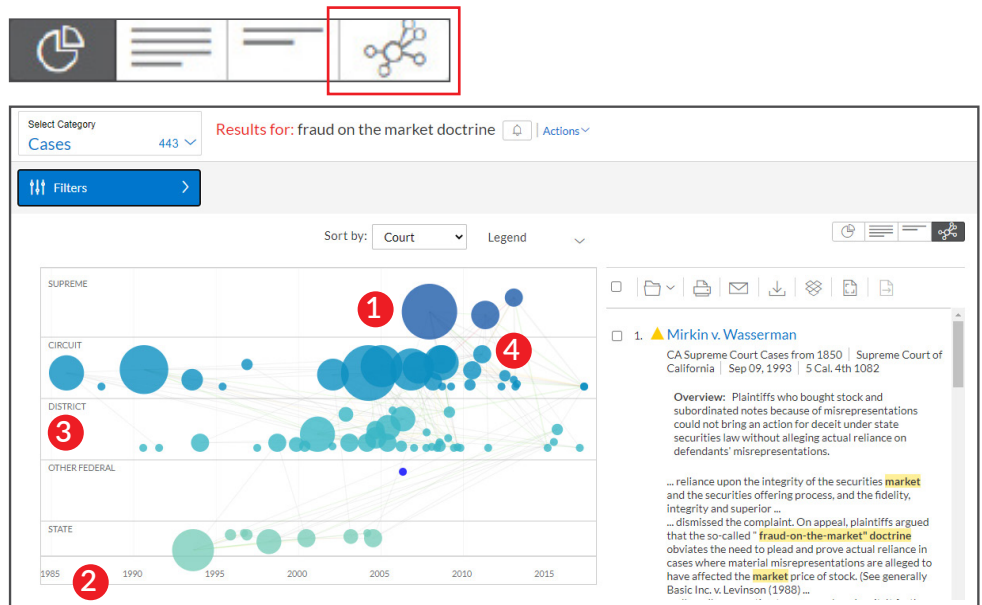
Select Category
Cases 443

Results for: fraud on the market doctrine

Actions

Filters

Sort by: Court

Legend

SUPREME
CIRCUIT
DISTRICT
OTHER FEDERAL
STATE

1985 1990 1995 2000 2005 2010 2015

1
2
3
4

1. Mirkin v. Wasserman
CA Supreme Court Cases from 1850 | Supreme Court of California | Sep 09, 1993 | 5 Cal. 4th 1082

Overview: Plaintiffs who bought stock and subordinated notes because of misrepresentations could not bring an action for deceit under state securities law without alleging actual reliance on defendants' misrepresentations.

... reliance upon the integrity of the securities market and the securities offering process, and the fidelity, integrity and superior ...
... dismissed the complaint. On appeal, plaintiffs argued that the so-called " fraud-on-the-market" doctrine obviates the need to plead and prove actual reliance in cases where material misrepresentations are alleged to have affected the market price of stock. (See generally Basic Inc. v. Levinson (1988) ...